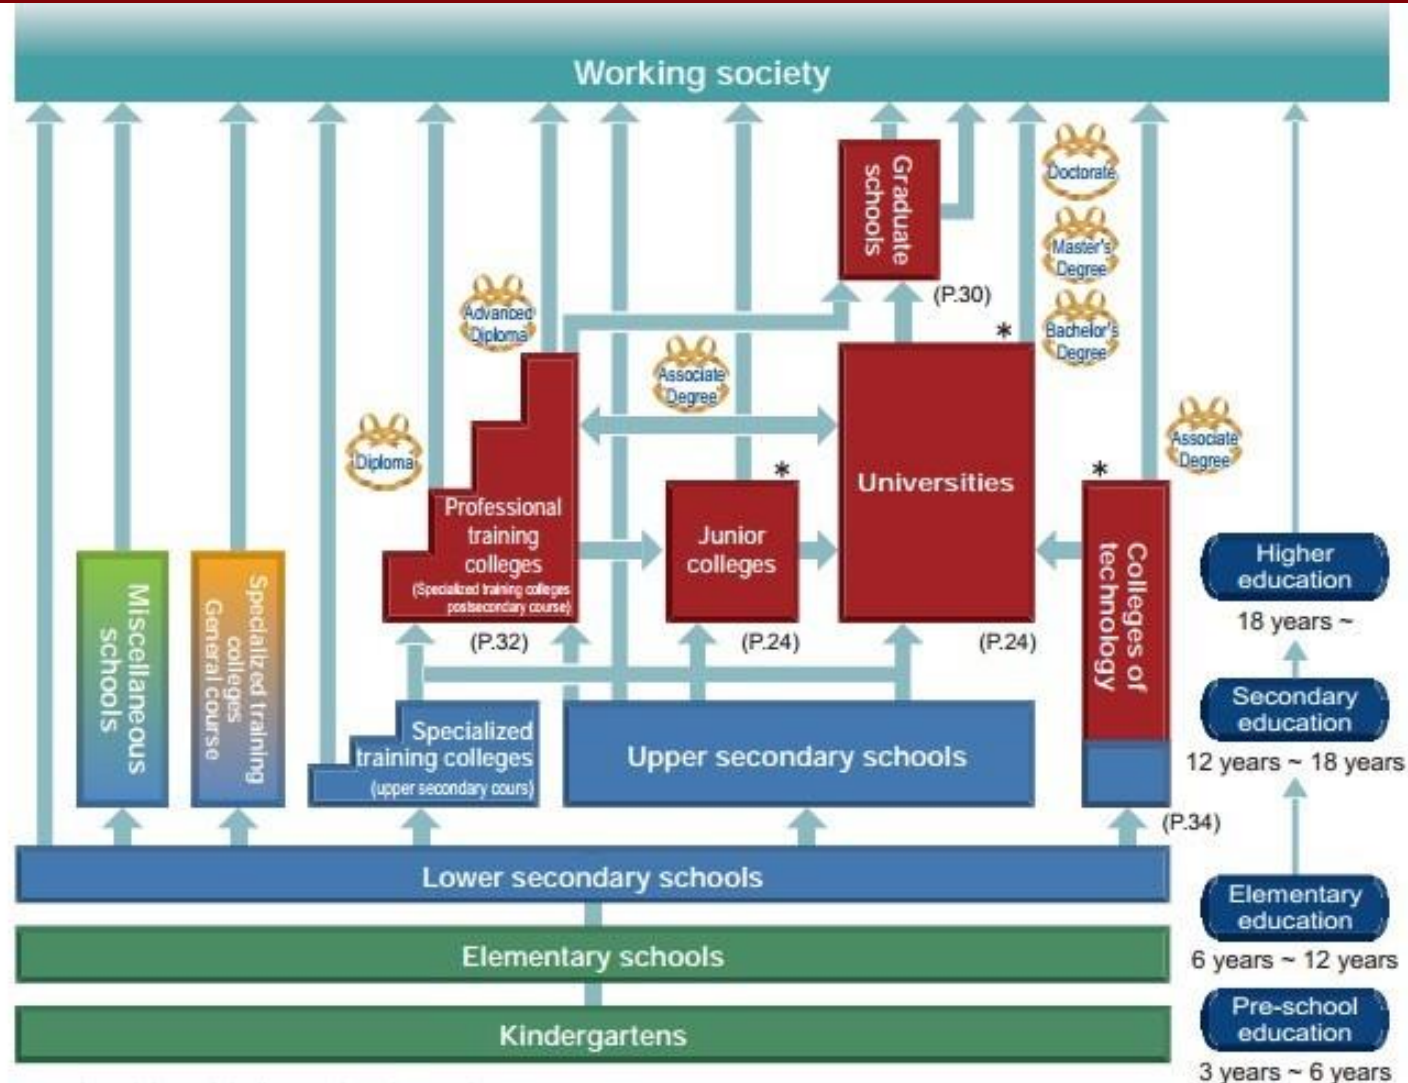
Working society

Graduate schools

(P.30)

Doctorate

Master's Degree

Bachelor's Degree

Advanced Diploma

Associate Degree

*

Diploma

Professional training colleges
(Specialized training colleges postsecondary course)

(P.32)

*

Junior colleges

(P.24)

Universities

(P.24)

*

Associate Degree

Colleges of technology

Higher education
18 years ~

Miscellaneous schools

Specialized training colleges General course

Specialized training colleges
(upper secondary cours)

Upper secondary schools

Secondary education
12 years ~ 18 years

(P.34)

Lower secondary schools

Elementary schools

Elementary education
6 years ~ 12 years

Kindergartens

Pre-school education
3 years ~ 6 years